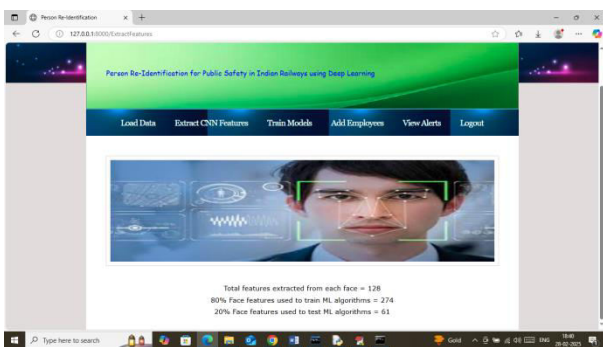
Person Re-Identification

127.0.0.1:8000/ExtractFeatures

Person Re-Identification for Public Safety in Indian Railways using Deep Learning

Load Data | Extract CNN Features | Train Models | Add Employees | View Alerts | Logout

Total features extracted from each face = 128
80% Face features used to train ML algorithms = 274
20% Face features used to test ML algorithms = 61

Type here to search

Gold

ENG

18:40
20-02-2025